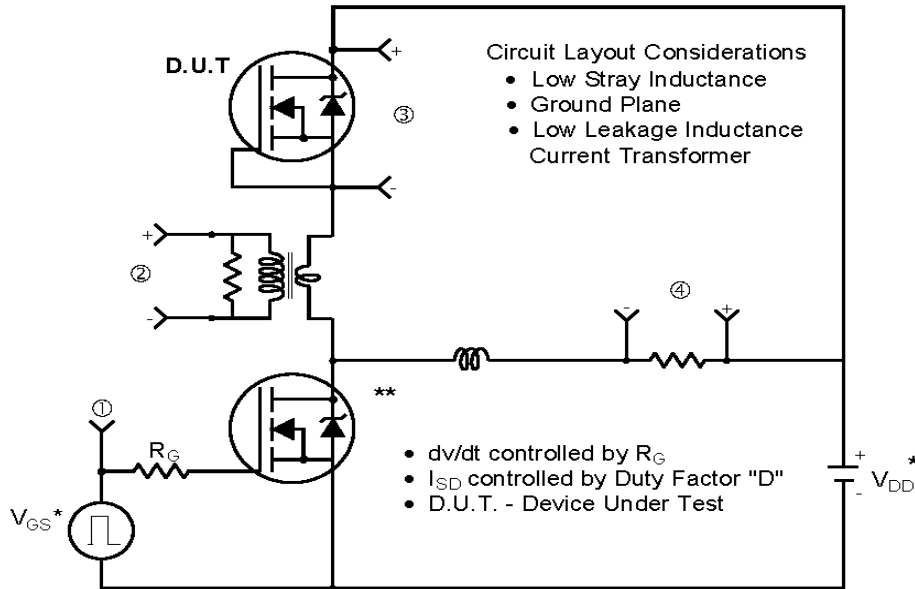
D.U.T

+

③

-

Circuit Layout Considerations
• Low Stray Inductance
• Ground Plane
• Low Leakage Inductance Current Transformer

+

②

-

④

-

+

**

①

$R_G$

$V_{GS}$*

• dv/dt controlled by $R_G$
• $I_{SD}$ controlled by Duty Factor "D"
• D.U.T. - Device Under Test

+

-

$V_{DD}$*